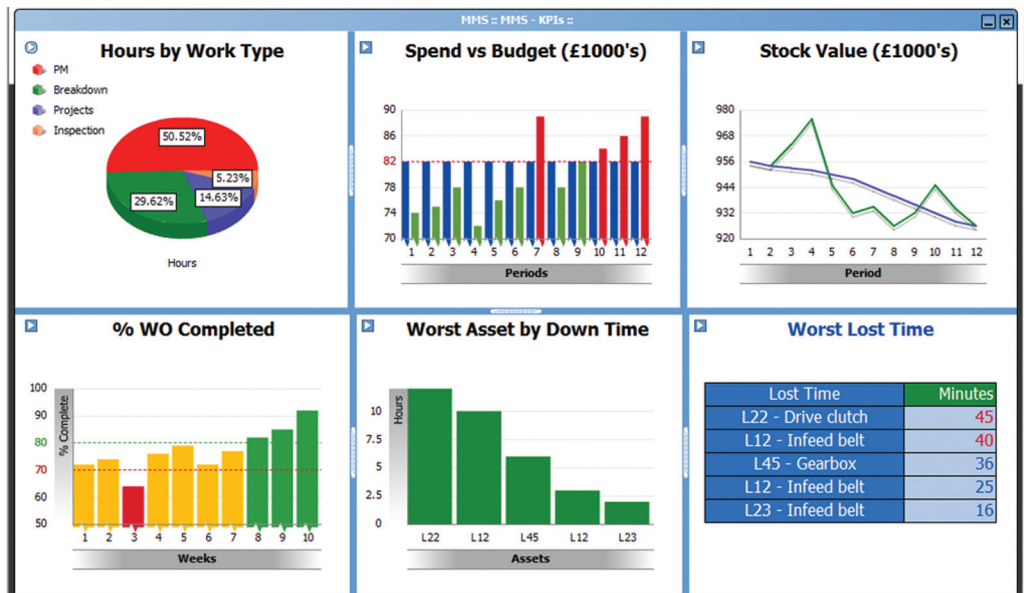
MMS :: MMS - KPIs ::

Hours by Work Type

PM
Breakdown
Projects
Inspection

50.52%
5.23%
14.63%
29.62%

Hours

Spend vs Budget (£1000's)

90
86
82
78
74
70

1 2 3 4 5 6 7 8 9 10 11 12

Periods

Stock Value (£1000's)

980
968
956
944
932
920

1 2 3 4 5 6 7 8 9 10 11 12

Period

% WO Completed

100
90
80
70
60
50

% Complete

1 2 3 4 5 6 7 8 9 10

Weeks

Worst Asset by Down Time

Hours

10
7.5
5
2.5
0

L22 L12 L45 L12 L23

Assets

Worst Lost Time

| Lost Time | Minutes |
|---|---|
| L22 - Drive clutch | 45 |
| L12 - Infeed belt | 40 |
| L45 - Gearbox | 36 |
| L12 - Infeed belt | 25 |
| L23 - Infeed belt | 16 |